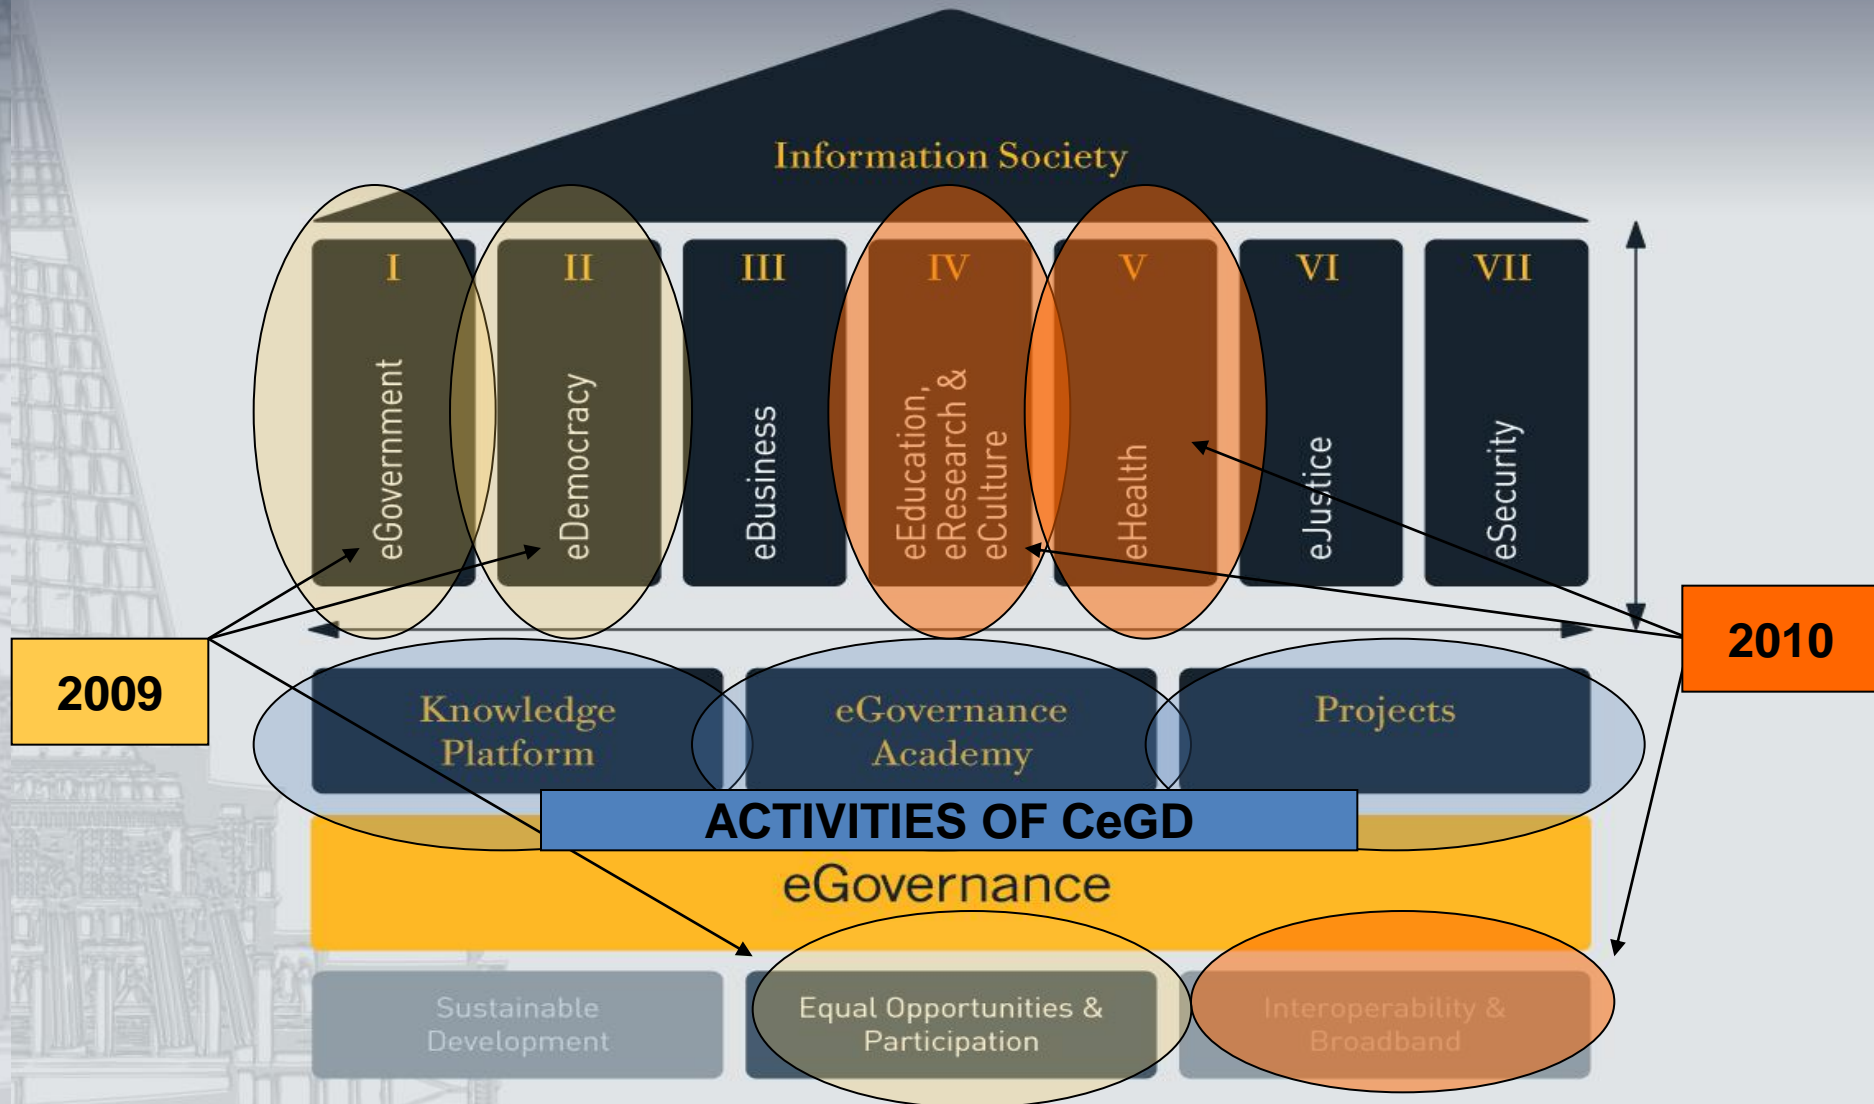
Information Society

I
eGovernment

II
eDemocracy

III
eBusiness

IV
eEducation, eResearch & eCulture

V
eHealth

VI
eJustice

VII
eSecurity

2009

2010

Knowledge Platform

eGovernance Academy

Projects

ACTIVITIES OF CeGD

eGovernance

Sustainable Development

Equal Opportunities & Participation

Interoperability & Broadband